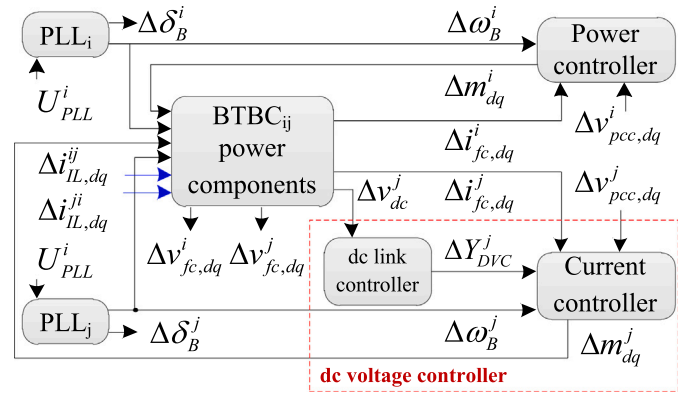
PLL$_i$ $\Delta\delta_B^i$ $\Delta\omega_B^i$ Power controller

$U_{PLL}^i$ $\Delta m_{dq}^i$

BTBC$_{ij}$ power components

$\Delta i_{fc,dq}^i$ $\Delta v_{pcc,dq}^i$

$\Delta i_{IL,dq}^{ij}$

$\Delta i_{IL,dq}^{ji}$ $\Delta v_{dc}^j$ $\Delta i_{fc,dq}^j$ $\Delta v_{pcc,dq}^j$

$U_{PLL}^i$ $\Delta v_{fc,dq}^i$ $\Delta v_{fc,dq}^j$

dc link controller $\Delta Y_{DVC}^j$ Current controller

PLL$_j$ $\Delta\delta_B^j$ $\Delta\omega_B^j$ $\Delta m_{dq}^j$

dc voltage controller